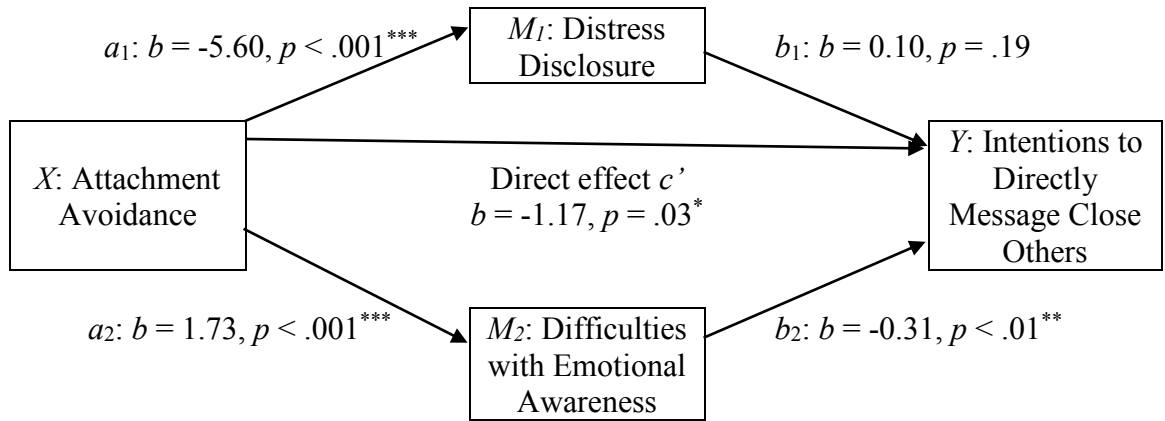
$a_1$: $b$ = -5.60, $p$ < .001$^{***}$

$M_1$: Distress Disclosure

$b_1$: $b$ = 0.10, $p$ = .19

$X$: Attachment Avoidance

Direct effect $c'$
$b$ = -1.17, $p$ = .03$^{*}$

$Y$: Intentions to Directly Message Close Others

$a_2$: $b$ = 1.73, $p$ < .001$^{***}$

$M_2$: Difficulties with Emotional Awareness

$b_2$: $b$ = -0.31, $p$ < .01$^{**}$